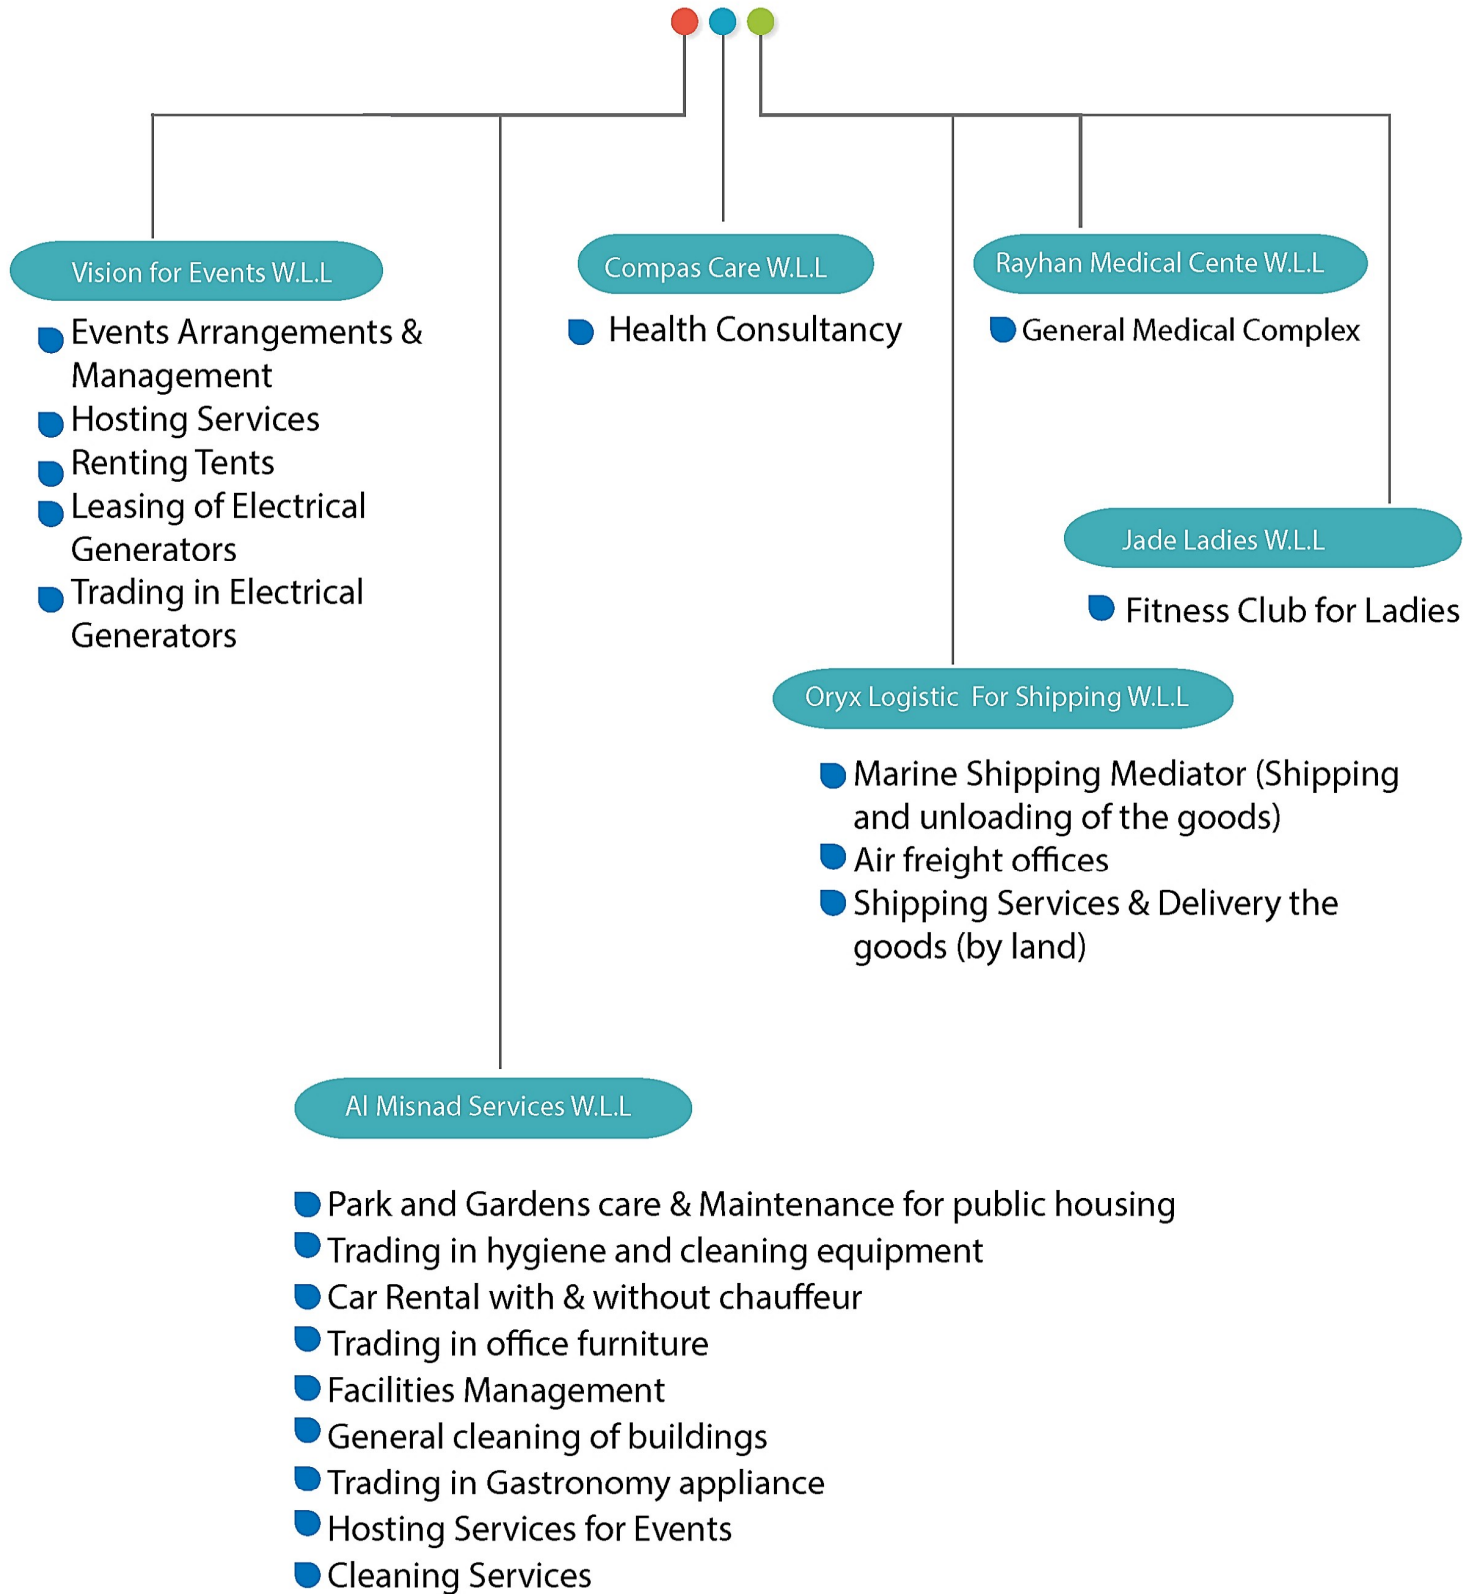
Vision for Events W.L.L

Events Arrangements & Management
Hosting Services
Renting Tents
Leasing of Electrical Generators
Trading in Electrical Generators

Compas Care W.L.L

Health Consultancy

Rayhan Medical Cente W.L.L

General Medical Complex

Jade Ladies W.L.L

Fitness Club for Ladies

Oryx Logistic For Shipping W.L.L

Marine Shipping Mediator (Shipping and unloading of the goods)
Air freight offices
Shipping Services & Delivery the goods (by land)

Al Misnad Services W.L.L

Park and Gardens care & Maintenance for public housing
Trading in hygiene and cleaning equipment
Car Rental with & without chauffeur
Trading in office furniture
Facilities Management
General cleaning of buildings
Trading in Gastronomy appliance
Hosting Services for Events
Cleaning Services